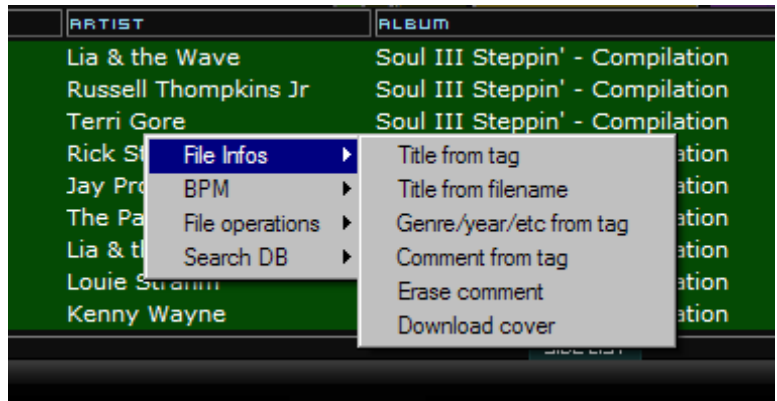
| ARTIST | ALBUM |
|---|---|
| Lia & the Wave | Soul III Steppin' - Compilation |
| Russell Thompkins Jr | Soul III Steppin' - Compilation |
| Terri Gore | Soul III Steppin' - Compilation |
| Rick St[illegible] | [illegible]ation |
| Jay Pro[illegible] | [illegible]ation |
| The Pa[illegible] | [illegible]ation |
| Lia & th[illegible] | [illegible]ation |
| Louie S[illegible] | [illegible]ation |
| Kenny Wayne | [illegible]ation |

File Infos
BPM
File operations
Search DB

Title from tag
Title from filename
Genre/year/etc from tag
Comment from tag
Erase comment
Download cover

SIDE LIST